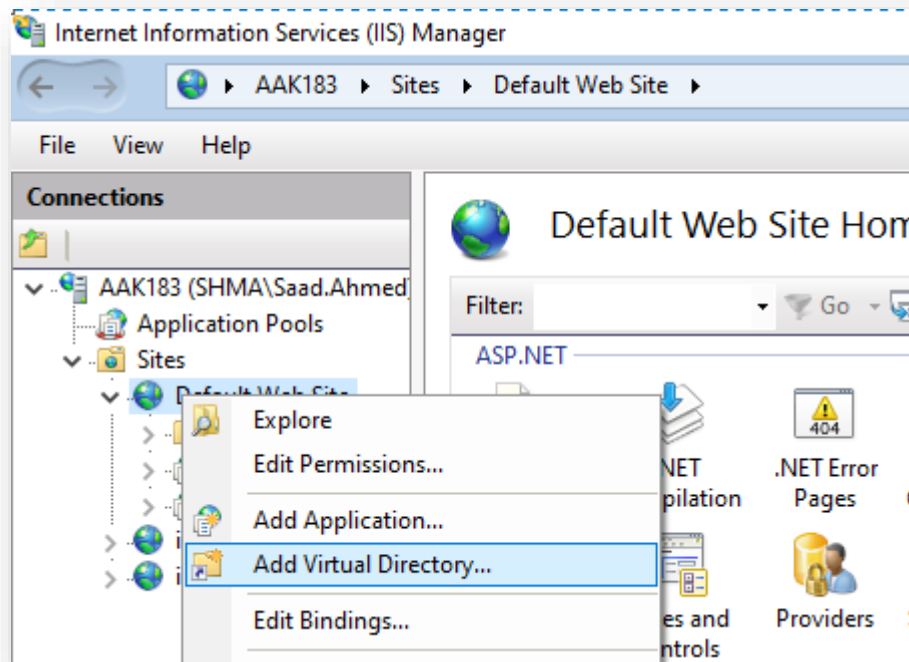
Internet Information Services (IIS) Manager

AAK183 ▸ Sites ▸ Default Web Site ▸

File View Help

Connections

AAK183 (SHMA\Saad.Ahmed)
Application Pools
Sites
Default Web Site

Explore
Edit Permissions...
Add Application...
Add Virtual Directory...
Edit Bindings...

Default Web Site Hom

Filter: Go

ASP.NET

.NET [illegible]pilation

404
.NET Error Pages

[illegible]es and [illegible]ntrols

Providers